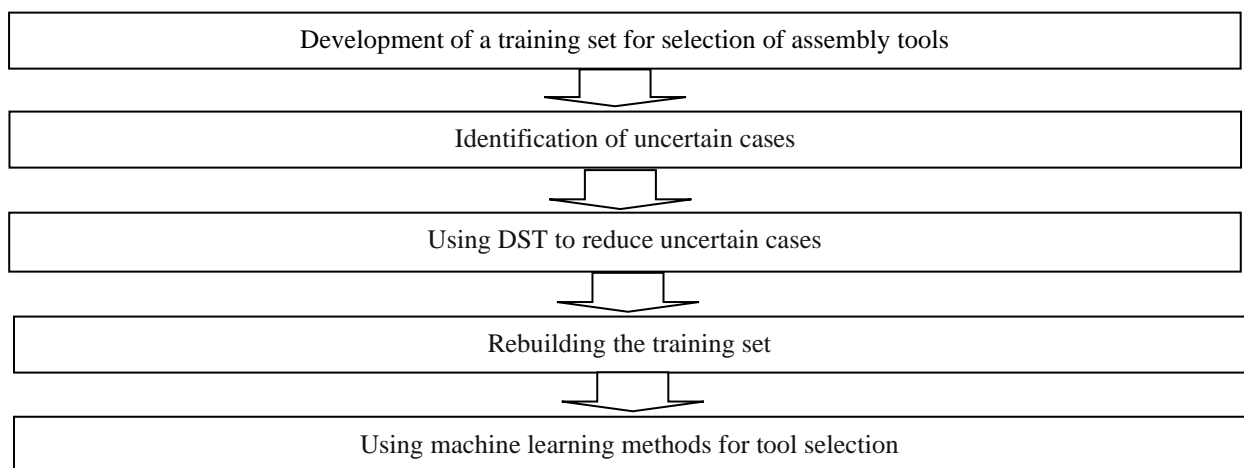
Development of a training set for selection of assembly tools

Identification of uncertain cases

Using DST to reduce uncertain cases

Rebuilding the training set

Using machine learning methods for tool selection